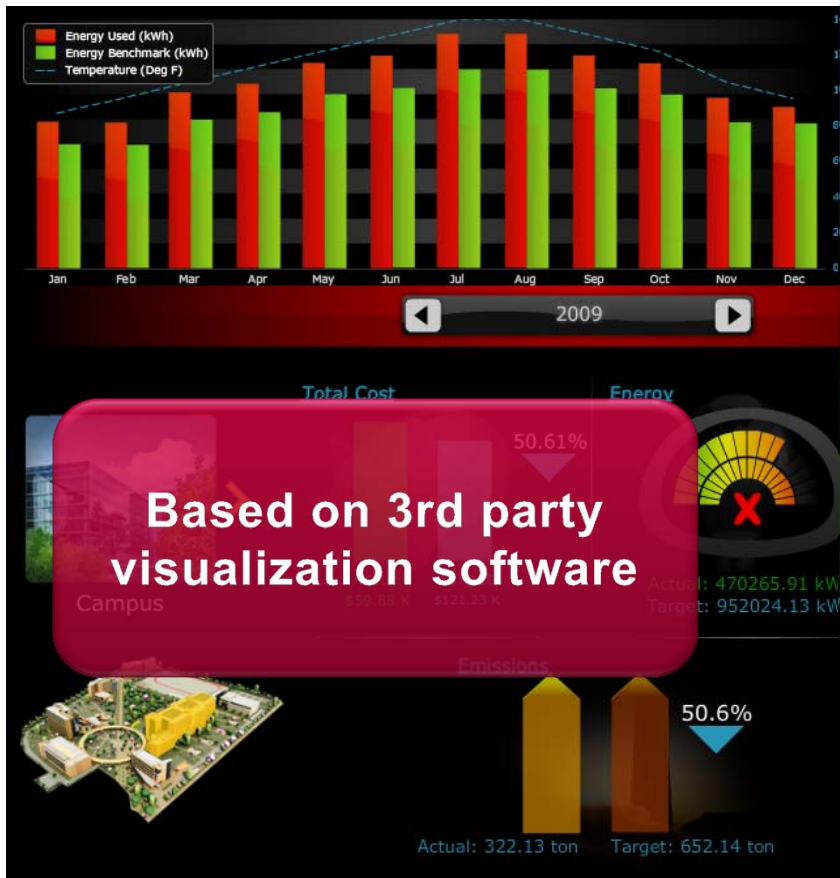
Energy Used (kWh)
Energy Benchmark (kWh)
Temperature (Deg F)

Jan Feb Mar Apr May Jun Jul Aug Sep Oct Nov Dec

2009

Total Cost

Energy

50.61%

Based on 3rd party visualization software

Campus

$59.88 K $121.23 K

Actual: 470265.91 kW
Target: 952024.13 kW

Emissions

50.6%

Actual: 322.13 ton Target: 652.14 ton